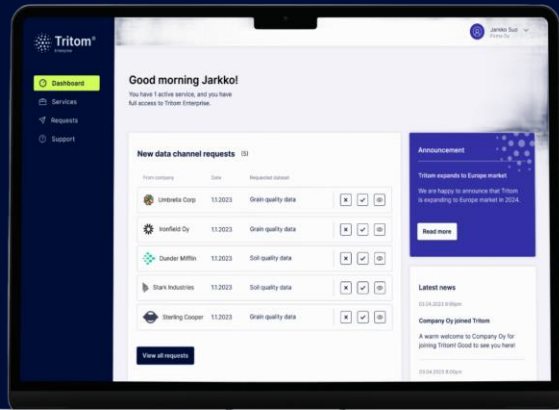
Tritom®
Enterprise

Dashboard
Services
Requests
Support

Jarkko Suzi
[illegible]

Good morning Jarkko!
You have 1 active service, and you have full access to Tritom Enterprise.

New data channel requests (5)

| From company | Date | Requested dataset |
|---|---|---|
| Umbrella Corp | 11.2023 | Grain quality data |
| Ironfield Oy | 11.2023 | Grain quality data |
| Dunder Mifflin | 11.2023 | Soil quality data |
| Stark Industries | 11.2023 | Soil quality data |
| Sterling Cooper | 11.2023 | Grain quality data |

View all requests

Announcement
Tritom expands to Europe market
We are happy to announce that Tritom is expanding to Europe market in 2024.
Read more

Latest news
03.04.2023 8:00pm
Company Oy joined Tritom
A warm welcome to Company Oy for joining Tritom! Good to see you here!
03.04.2023 8:00pm